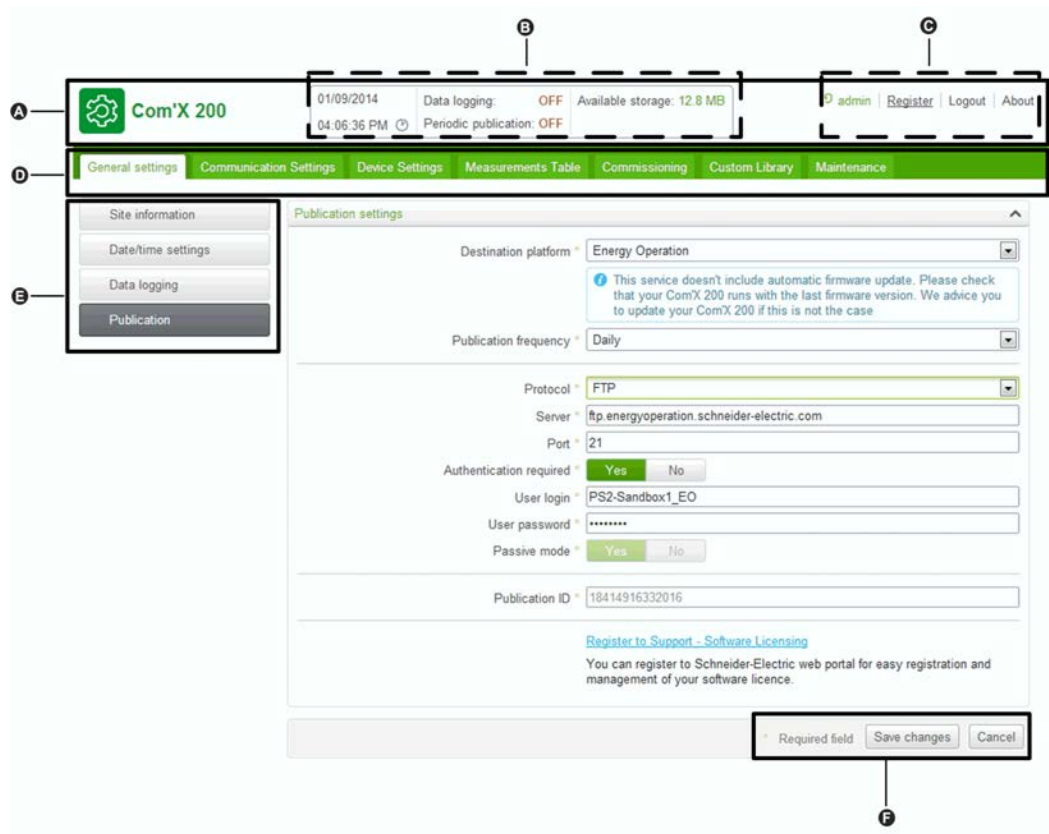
B
C
A
Com'X 200
01/09/2014
04:06:36 PM
Data logging: OFF
Periodic publication: OFF
Available storage: 12.8 MB
admin | Register | Logout | About
D
General settings | Communication Settings | Device Settings | Measurements Table | Commissioning | Custom Library | Maintenance
E
Site information
Date/time settings
Data logging
Publication
Publication settings
Destination platform * Energy Operation
This service doesn't include automatic firmware update. Please check that your Com'X 200 runs with the last firmware version. We advice you to update your Com'X 200 if this is not the case
Publication frequency * Daily
Protocol * FTP
Server * ftp.energyoperation.schneider-electric.com
Port * 21
Authentication required * Yes No
User login * PS2-Sandbox1_EO
User password * ••••••••
Passive mode * Yes No
Publication ID * 18414916332016
Register to Support - Software Licensing
You can register to Schneider-Electric web portal for easy registration and management of your software licence.
* Required field Save changes Cancel
F